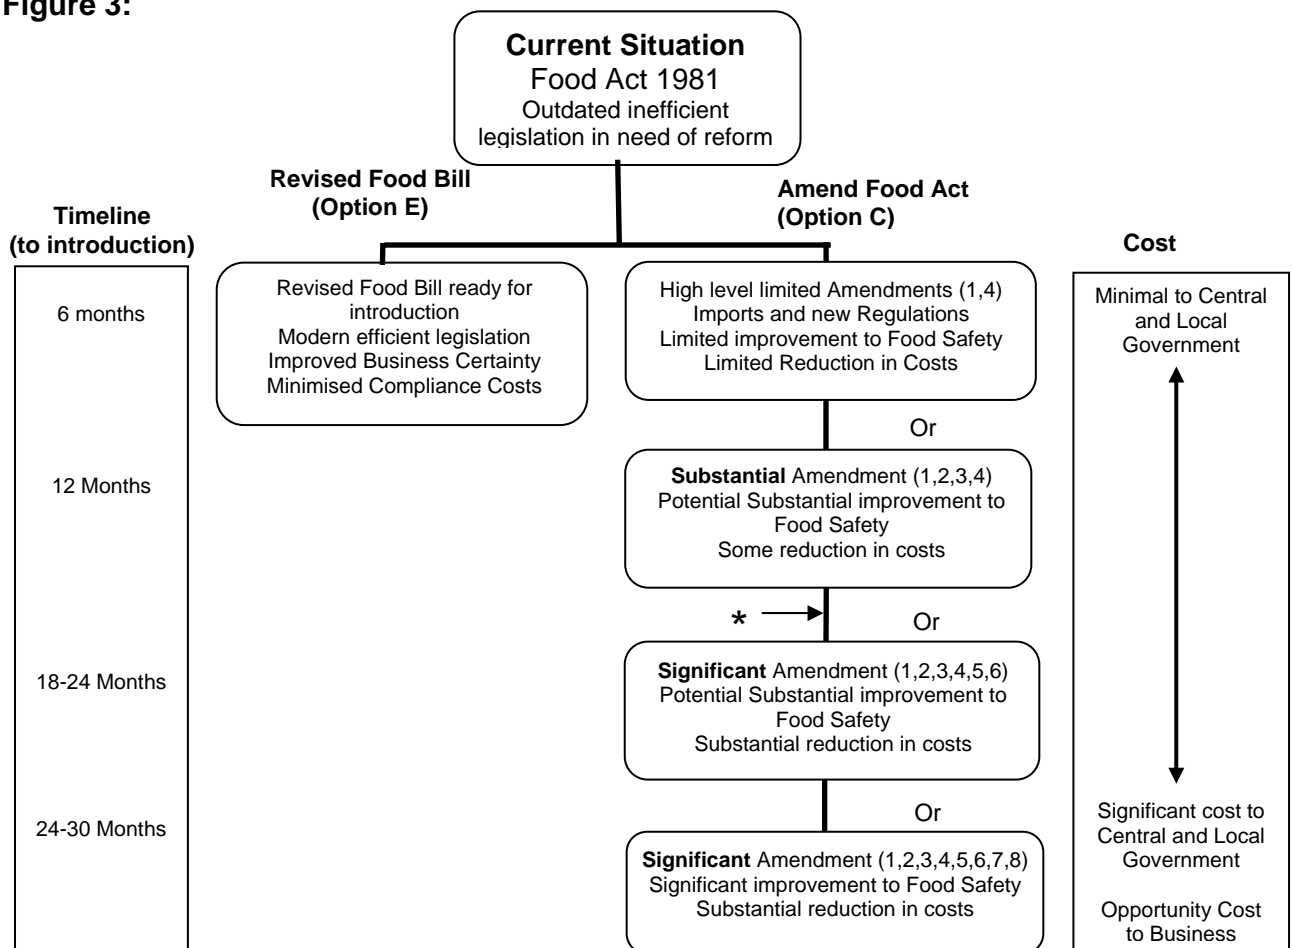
Figure 3:

Current Situation
Food Act 1981
Outdated inefficient legislation in need of reform

Revised Food Bill (Option E)

Amend Food Act (Option C)

Timeline (to introduction)

Cost

6 months

Revised Food Bill ready for introduction
Modern efficient legislation
Improved Business Certainty
Minimised Compliance Costs

High level limited Amendments (1,4)
Imports and new Regulations
Limited improvement to Food Safety
Limited Reduction in Costs

Minimal to Central and Local Government

Or

12 Months

**Substantial** Amendment (1,2,3,4)
Potential Substantial improvement to Food Safety
Some reduction in costs

*

Or

18-24 Months

**Significant** Amendment (1,2,3,4,5,6)
Potential Substantial improvement to Food Safety
Substantial reduction in costs

Or

24-30 Months

**Significant** Amendment (1,2,3,4,5,6,7,8)
Significant improvement to Food Safety
Substantial reduction in costs

Significant cost to Central and Local Government

Opportunity Cost to Business